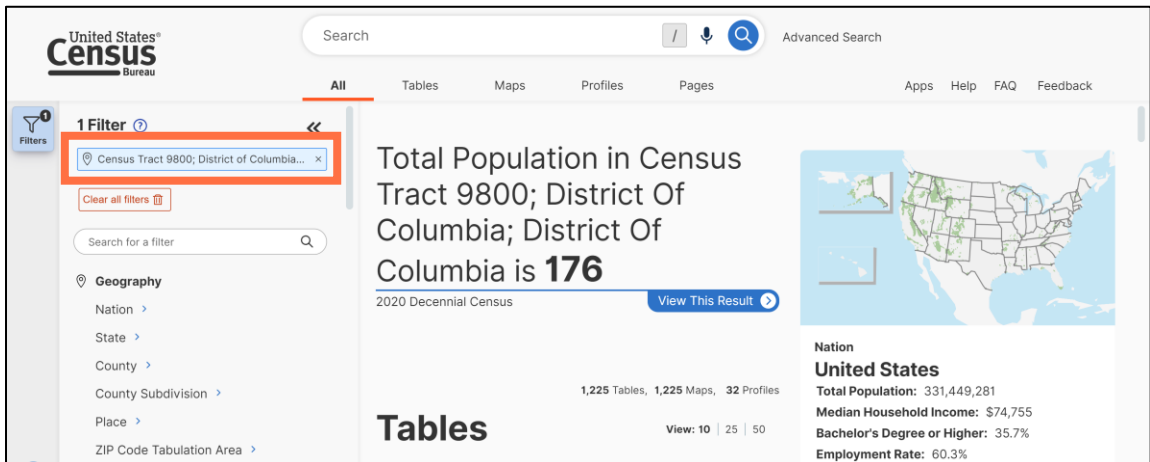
United States®
Census
Bureau

Search

/

Advanced Search

All Tables Maps Profiles Pages

Apps Help FAQ Feedback

1
Filters

1 Filter ?

«

Census Tract 9800; District of Columbia... ×

Clear all filters

Search for a filter

Geography

Nation ›

State ›

County ›

County Subdivision ›

Place ›

ZIP Code Tabulation Area ›

Total Population in Census Tract 9800; District Of Columbia; District Of Columbia is **176**

2020 Decennial Census

View This Result

1,225 Tables, 1,225 Maps, 32 Profiles

Tables

View: 10 | 25 | 50

Nation

United States

Total Population: 331,449,281

Median Household Income: $74,755

Bachelor's Degree or Higher: 35.7%

Employment Rate: 60.3%